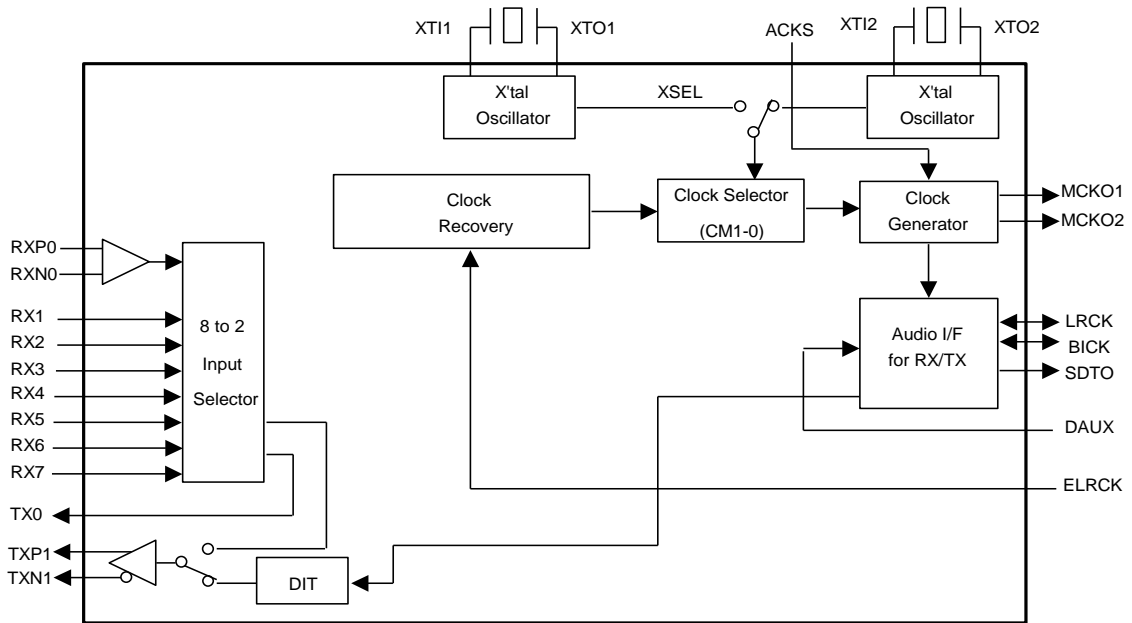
XTI1
XTO1
ACKS
XTI2
XTO2

X'tal Oscillator
XSEL
X'tal Oscillator

Clock Recovery
Clock Selector (CM1-0)
Clock Generator
MCKO1
MCKO2

RXP0
RXN0
RX1
RX2
RX3
RX4
RX5
RX6
RX7
8 to 2 Input Selector

Audio I/F for RX/TX
LRCK
BICK
SDTO
DAUX
ELRCK

TX0
TXP1
TXN1
DIT